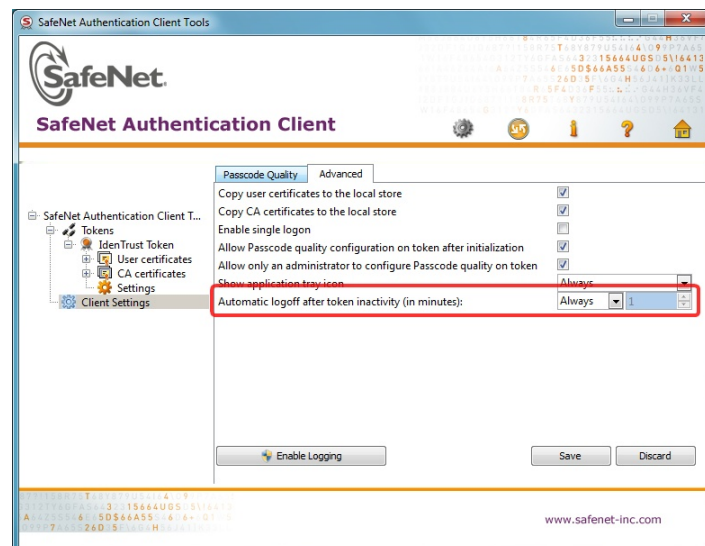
SafeNet Authentication Client Tools

SafeNet.

SafeNet Authentication Client

SafeNet Authentication Client T...
Tokens
IdenTrust Token
User certificates
CA certificates
Settings
Client Settings

Passcode Quality
Advanced

Copy user certificates to the local store
Copy CA certificates to the local store
Enable single logon
Allow Passcode quality configuration on token after initialization
Allow only an administrator to configure Passcode quality on token
Show application tray icon
Always
Automatic logoff after token inactivity (in minutes):
Always
1

Enable Logging
Save
Discard

www.safenet-inc.com